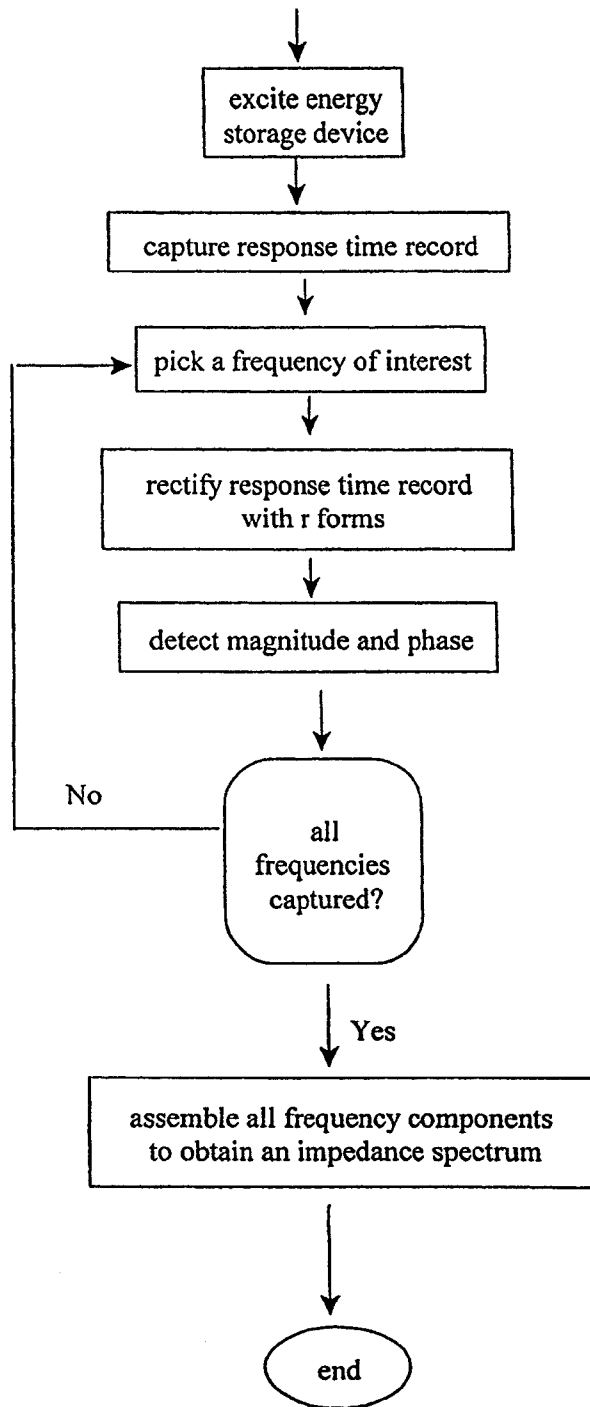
excite energy storage device

capture response time record

pick a frequency of interest

rectify response time record with r forms

detect magnitude and phase

No

all frequencies captured?

Yes

assemble all frequency components to obtain an impedance spectrum

end